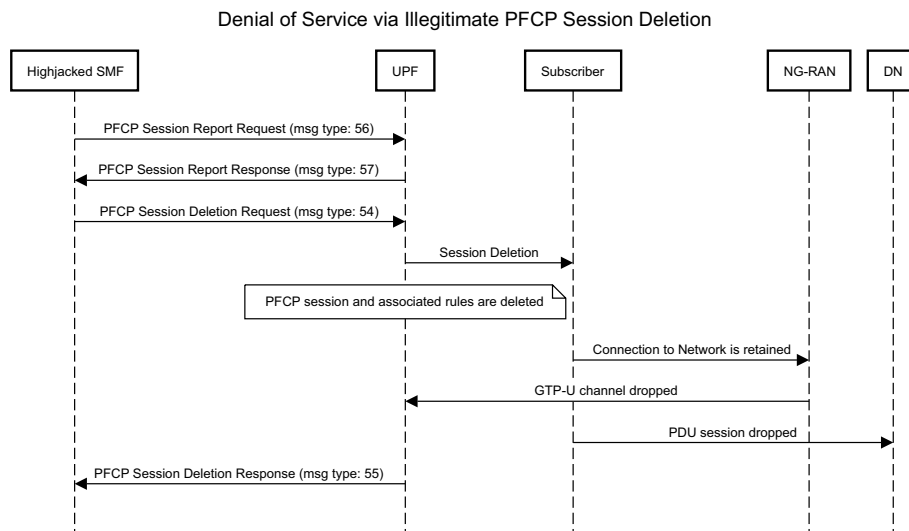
Denial of Service via Illegitimate PFCP Session Deletion

Highjacked SMF

UPF

Subscriber

NG-RAN

DN

PFCP Session Report Request (msg type: 56)

PFCP Session Report Response (msg type: 57)

PFCP Session Deletion Request (msg type: 54)

Session Deletion

PFCP session and associated rules are deleted

Connection to Network is retained

GTP-U channel dropped

PDU session dropped

PFCP Session Deletion Response (msg type: 55)